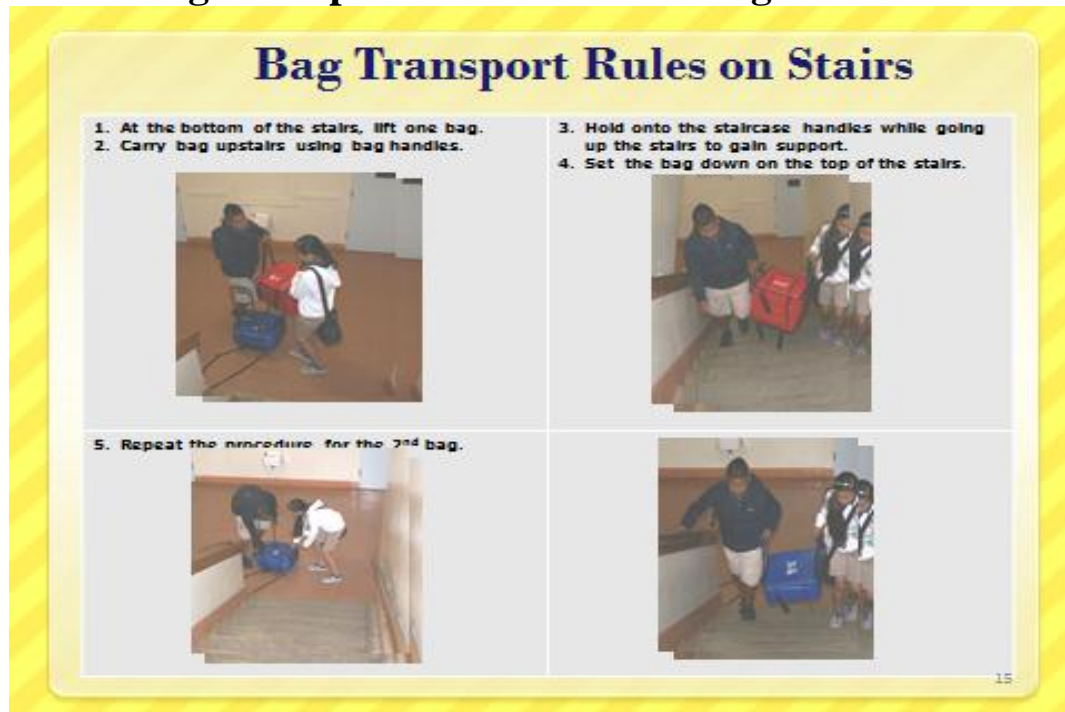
Bag Transport Rules on Stairs

1. At the bottom of the stairs, lift one bag.
2. Carry bag upstairs using bag handles.

3. Hold onto the staircase handles while going up the stairs to gain support.
4. Set the bag down on the top of the stairs.

5. Repeat the procedure for the 2$^{nd}$ bag.

15